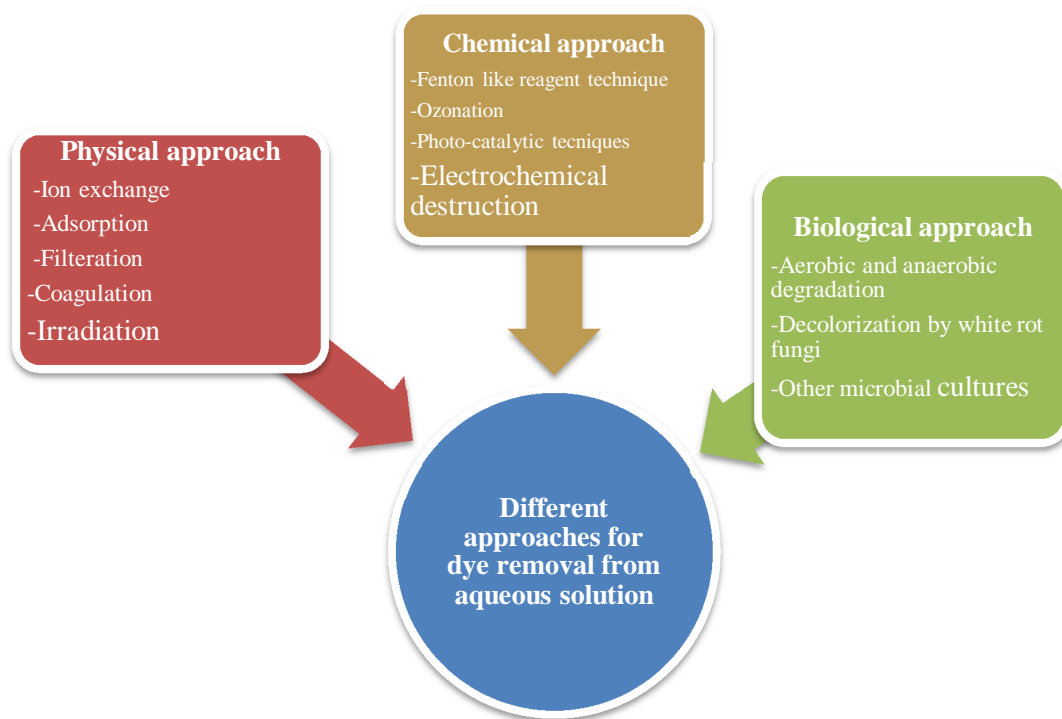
Chemical approach
-Fenton like reagent technique
-Ozonation
-Photo-catalytic tecniques
-Electrochemical destruction

Physical approach
-Ion exchange
-Adsorption
-Filteration
-Coagulation
-Irradiation

Biological approach
-Aerobic and anaerobic degradation
-Decolorization by white rot fungi
-Other microbial cultures

Different approaches for dye removal from aqueous solution